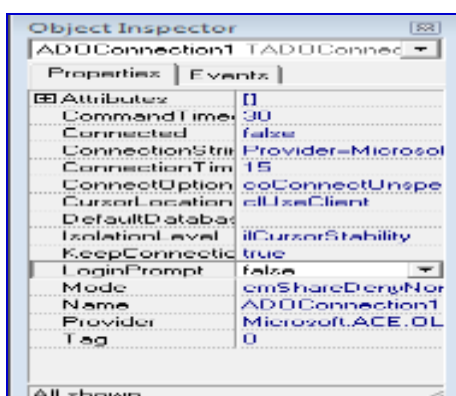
Object Inspector

ADOConnection1 TADOConnec

Properties | Events

| | |
|---|---|
| ⊞ Attributes | [] |
| CommandTime | 30 |
| Connected | false |
| ConnectionStri | Provider=Microsol |
| ConnectionTim | 15 |
| ConnectOption | coConnectUnspe |
| CursorLocation | clUseClient |
| DefaultDatabas | |
| IsolationLevel | ilCursorStability |
| KeepConnectic | true |
| LoginPrompt | false |
| Mode | cmShareDenyNor |
| Name | ADOConnection1 |
| Provider | Microsoft.ACE.OL |
| Tag | 0 |

All shown